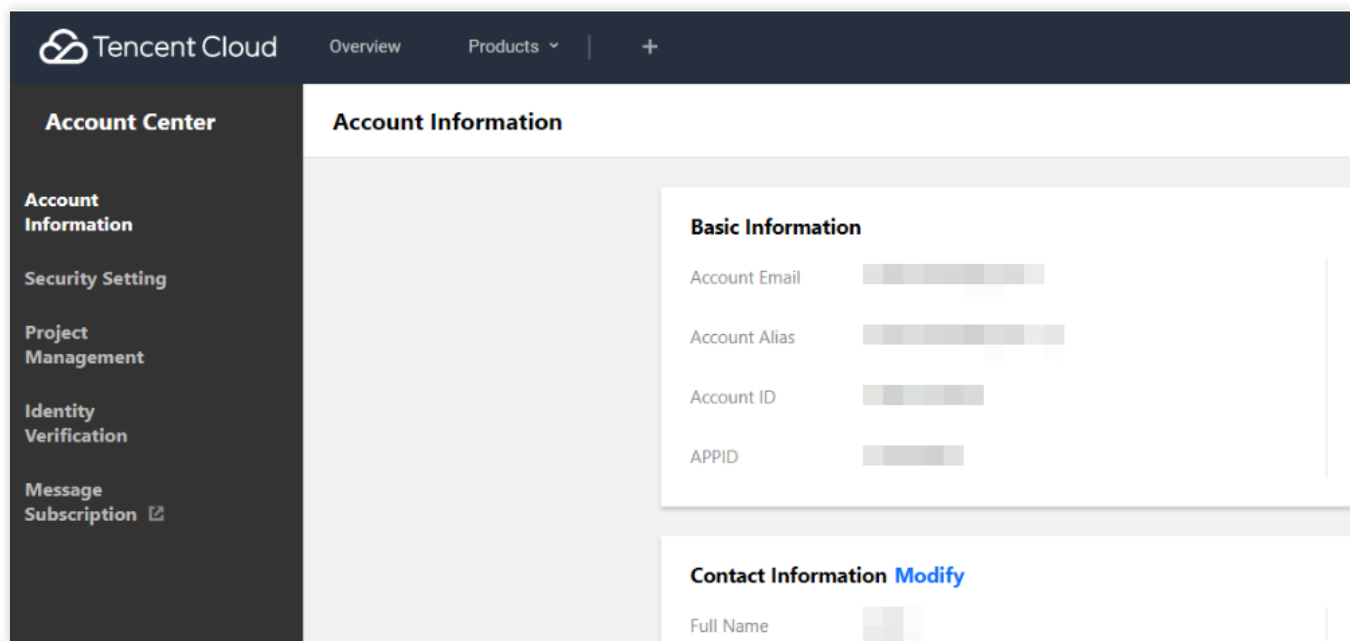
Tencent Cloud Overview Products +

Account Center

Account Information

Security Setting

Project Management

Identity Verification

Message Subscription

Account Information

Basic Information

Account Email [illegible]

Account Alias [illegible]

Account ID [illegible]

APPID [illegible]

Contact Information Modify

Full Name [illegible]